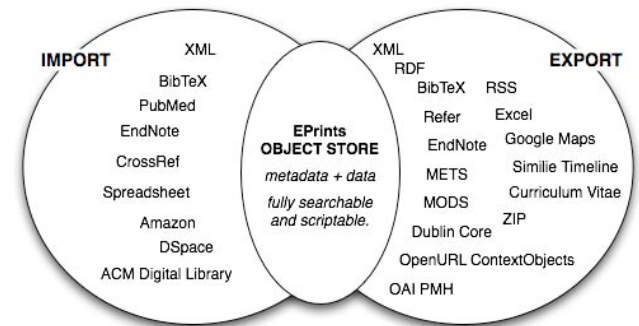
IMPORT

XML

BibTeX

PubMed

EndNote

CrossRef

Spreadsheet

Amazon

DSpace

ACM Digital Library

EPrints
OBJECT STORE

metadata + data

fully searchable and scriptable.

EXPORT

XML

RDF

BibTeX

RSS

Refer

Excel

EndNote

Google Maps

METS

Similie Timeline

MODS

Curriculum Vitae

ZIP

Dublin Core

OpenURL ContextObjects

OAI PMH